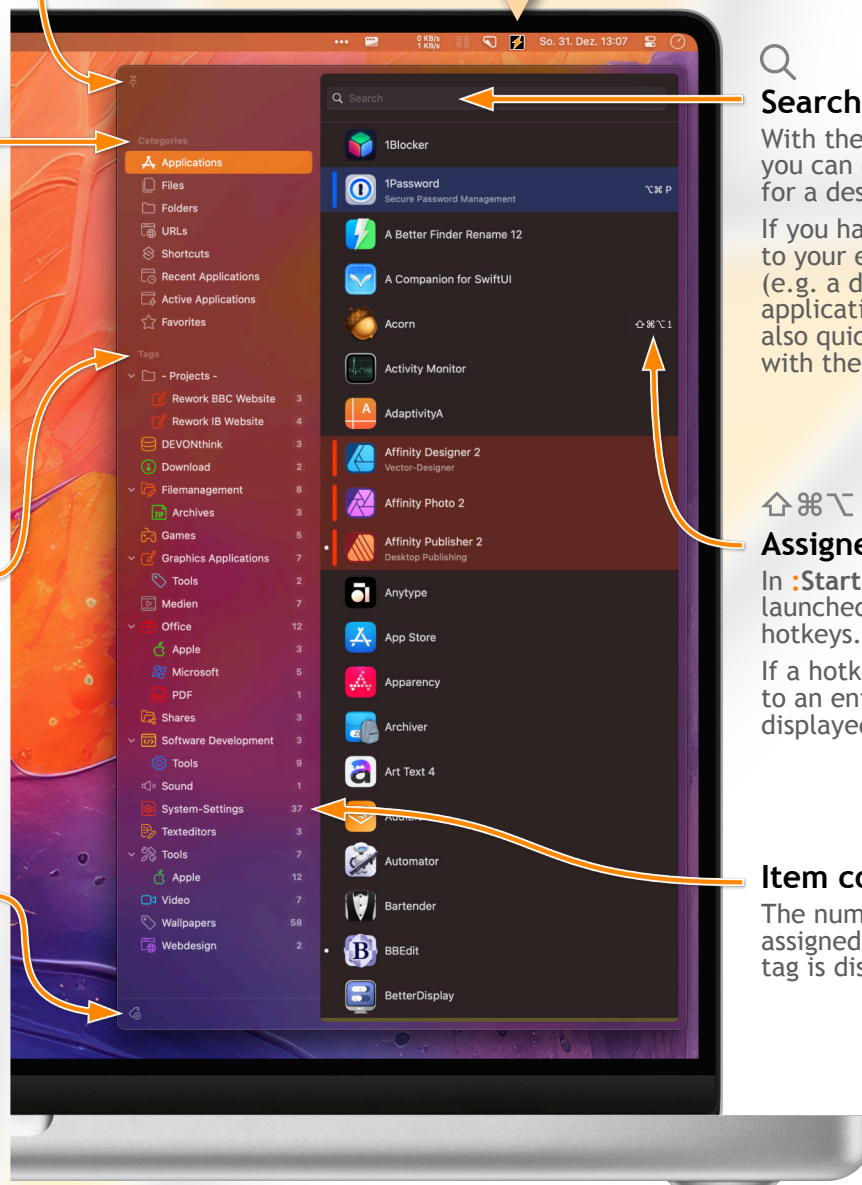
0 KB/s 1 KB/s So. 31. Dez. 13:07

Search

Categories

Applications

Files

Folders

URLs

Shortcuts

Recent Applications

Active Applications

Favorites

Tags

- Projects -

Rework BBC Website 3

Rework IB Website 4

DEVONthink 3

Download 2

Filemanagement 8

Archives 3

Games 5

Graphics Applications 7

Tools 2

Medien 7

Office 12

Apple 3

Microsoft 5

PDF 1

Shares 3

Software Development 3

Tools 9

Sound 1

System-Settings 37

Texteditors 3

Tools 7

Apple 12

Video 7

Wallpapers 58

Webdesign 2

1Blocker

1Password
Secure Password Management ⌥⌘ P

A Better Finder Rename 12

A Companion for SwiftUI

Acorn ⇧⌘⌥ 1

Activity Monitor

AdaptivityA

Affinity Designer 2
Vector-Designer

Affinity Photo 2

Affinity Publisher 2
Desktop Publishing

Anytype

App Store

Apparency

Archiver

Art Text 4

Audio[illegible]

Automator

Bartender

BBEdit

BetterDisplay

Search

With the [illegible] you can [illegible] for a des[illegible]

If you ha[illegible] to your e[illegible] (e.g. a d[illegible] applicati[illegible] also quic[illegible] with the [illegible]

⇧⌘⌥

Assigne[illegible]

In :Start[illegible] launched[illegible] hotkeys.

If a hotk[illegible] to an ent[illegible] displayed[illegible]

Item co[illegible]

The num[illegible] assigned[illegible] tag is dis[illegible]